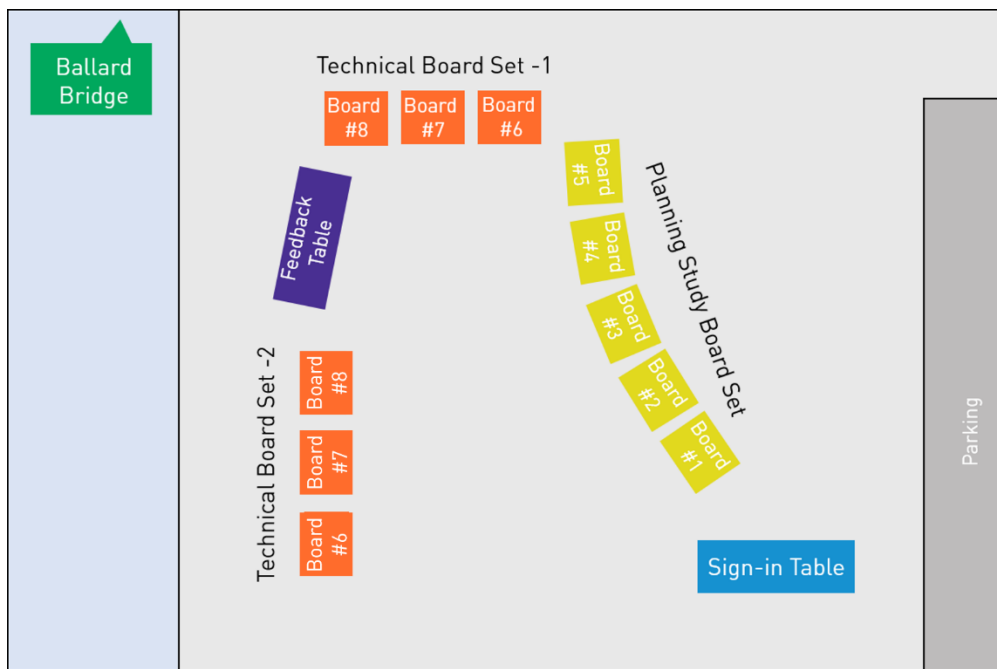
Ballard Bridge

Technical Board Set -1

Board #8

Board #7

Board #6

Feedback Table

Board #5

Board #4

Board #3

Board #2

Board #1

Planning Study Board Set

Technical Board Set -2

Board #8

Board #7

Board #6

Sign-in Table

Parking